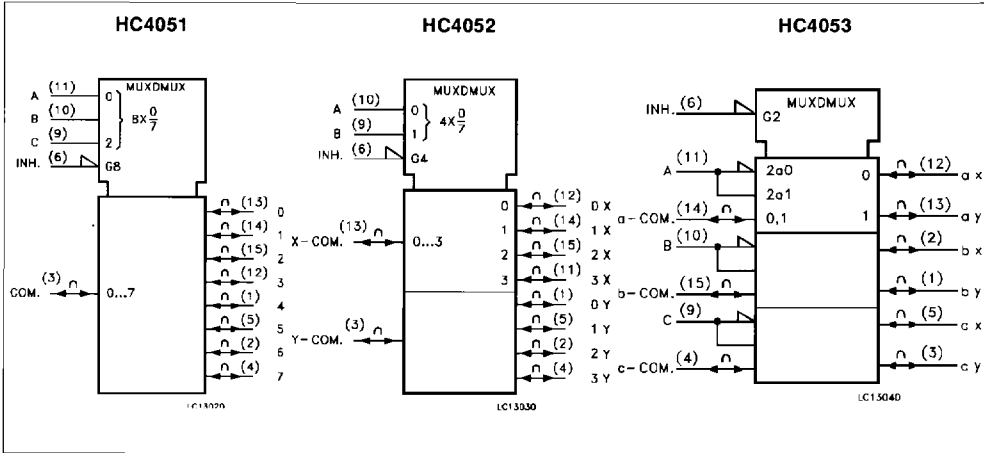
HC4051

MUXDMUX

A (11) 0
B (10) 1
C (9) 2

$8X\frac{0}{7}$

INH. (6) G8

COM. (3) ∩ 0...7

∩ (13) 0
∩ (14) 1
∩ (15) 2
∩ (12) 3
∩ (1) 4
∩ (5) 5
∩ (2) 6
∩ (4) 7

LC13020

HC4052

MUXDMUX

A (10) 0
B (9) 1

$4X\frac{0}{7}$

INH. (6) G4

X-COM. (13) ∩ 0...3

Y-COM. (3) ∩

0 ∩ (12) 0 X
1 ∩ (14) 1 X
2 ∩ (15) 2 X
3 ∩ (11) 3 X
∩ (1) 0 Y
∩ (5) 1 Y
∩ (2) 2 Y
∩ (4) 3 Y

LC13030

HC4053

INH. (6) G2

MUXDMUX

A (11) 2α0
2α1
a-COM. (14) ∩ 0,1
B (10)
b-COM. (15) ∩
C (9)
c-COM. (4) ∩

0 ∩ (12) a x
1 ∩ (13) a y
∩ (2) b x
∩ (1) b y
∩ (5) c x
∩ (3) c y

LC13040